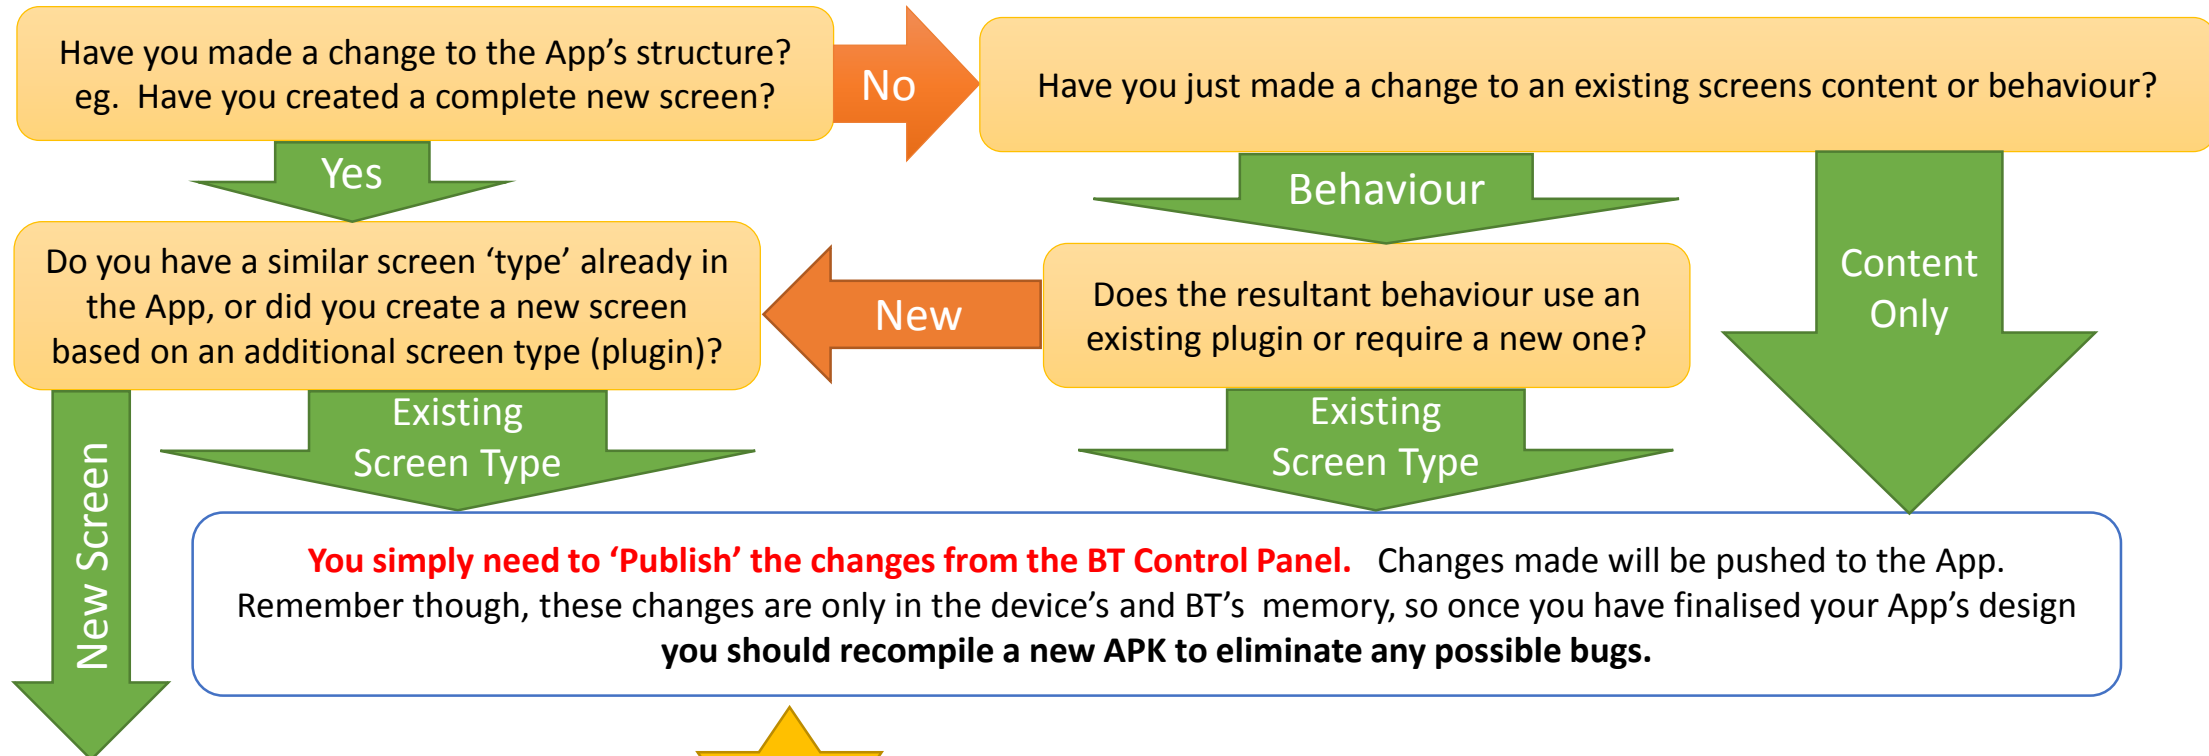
Have you made a change to the App’s structure? eg. Have you created a complete new screen?

No

Have you just made a change to an existing screens content or behaviour?

Yes

Behaviour

Content Only

Do you have a similar screen ‘type’ already in the App, or did you create a new screen based on an additional screen type (plugin)?

New

Does the resultant behaviour use an existing plugin or require a new one?

New Screen

Existing Screen Type

Existing Screen Type

You simply need to ‘Publish’ the changes from the BT Control Panel. Changes made will be pushed to the App. Remember though, these changes are only in the device’s and BT’s memory, so once you have finalised your App’s design **you should recompile a new APK to eliminate any possible bugs.**